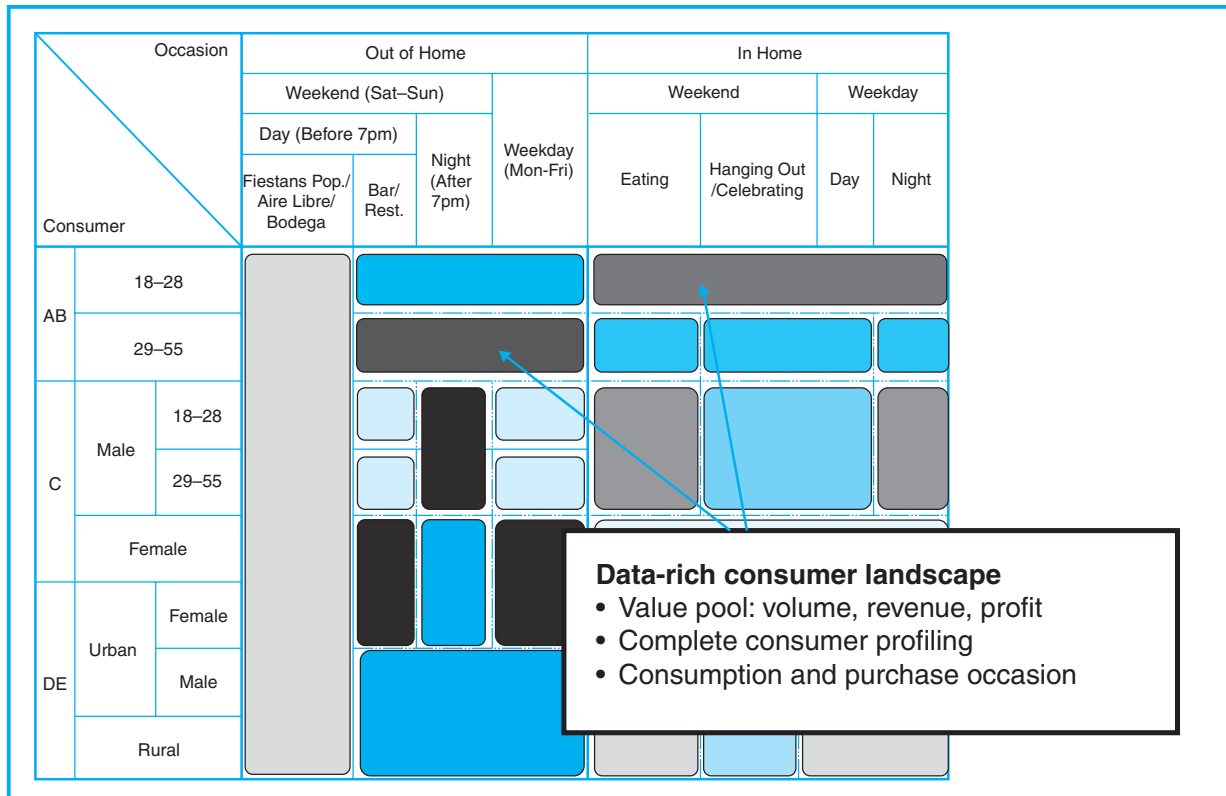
| Occasion / Consumer | | | Out of Home | | | | In Home | | | |
|---|---|---|---|---|---|---|---|---|---|---|
| | | | Weekend (Sat–Sun) | | | Weekday (Mon-Fri) | Weekend | | Weekday | |
| | | | Day (Before 7pm) | | Night (After 7pm) | | | | | |
| | | | Fiestans Pop./ Aire Libre/ Bodega | Bar/ Rest. | | | Eating | Hanging Out /Celebrating | Day | Night |
| AB | 18–28 | | | | | | | | | |
| | 29–55 | | | | | | | | | |
| C | Male | 18–28 | | | | | | | | |
| | | 29–55 | | | | | | | | |
| | Female | | | | | | | | | |
| DE | Urban | Female | | | | | | | | |
| | | Male | | | | | | | | |
| | Rural | | | | | | | | | |

**Data-rich consumer landscape**
• Value pool: volume, revenue, profit
• Complete consumer profiling
• Consumption and purchase occasion